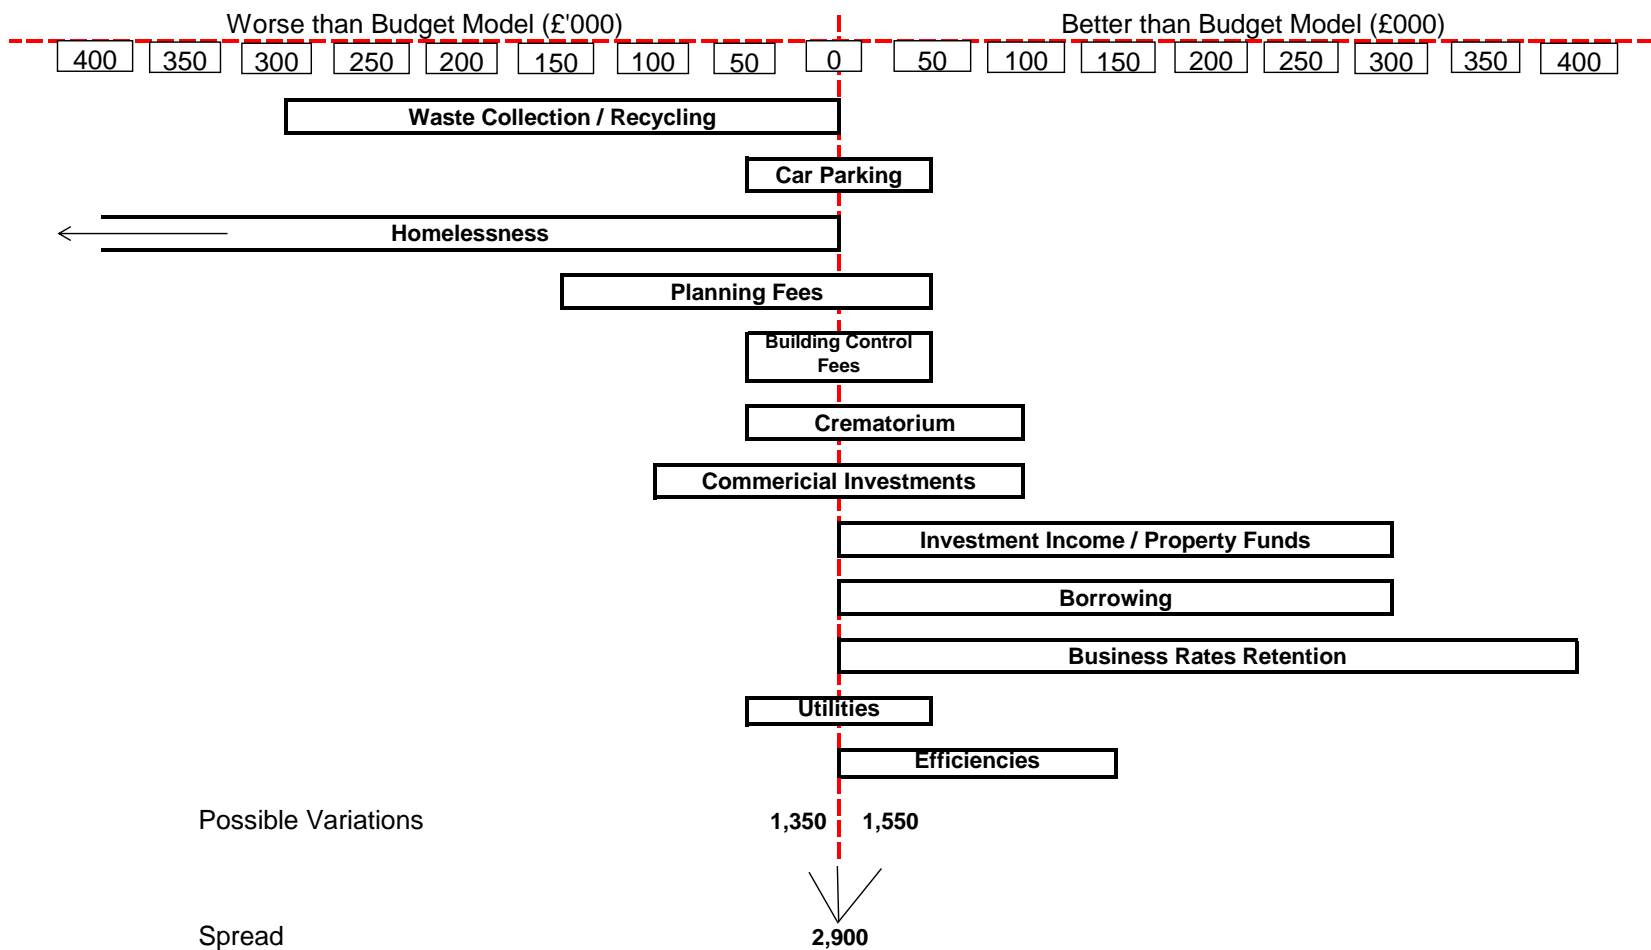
Worse than Budget Model (£'000)

Better than Budget Model (£000)

400 350 300 250 200 150 100 50 0 50 100 150 200 250 300 350 400

Waste Collection / Recycling

Car Parking

Homelessness

Planning Fees

Building Control Fees

Crematorium

Commericial Investments

Investment Income / Property Funds

Borrowing

Business Rates Retention

Utilities

Efficiencies

Possible Variations 1,350 1,550

Spread 2,900